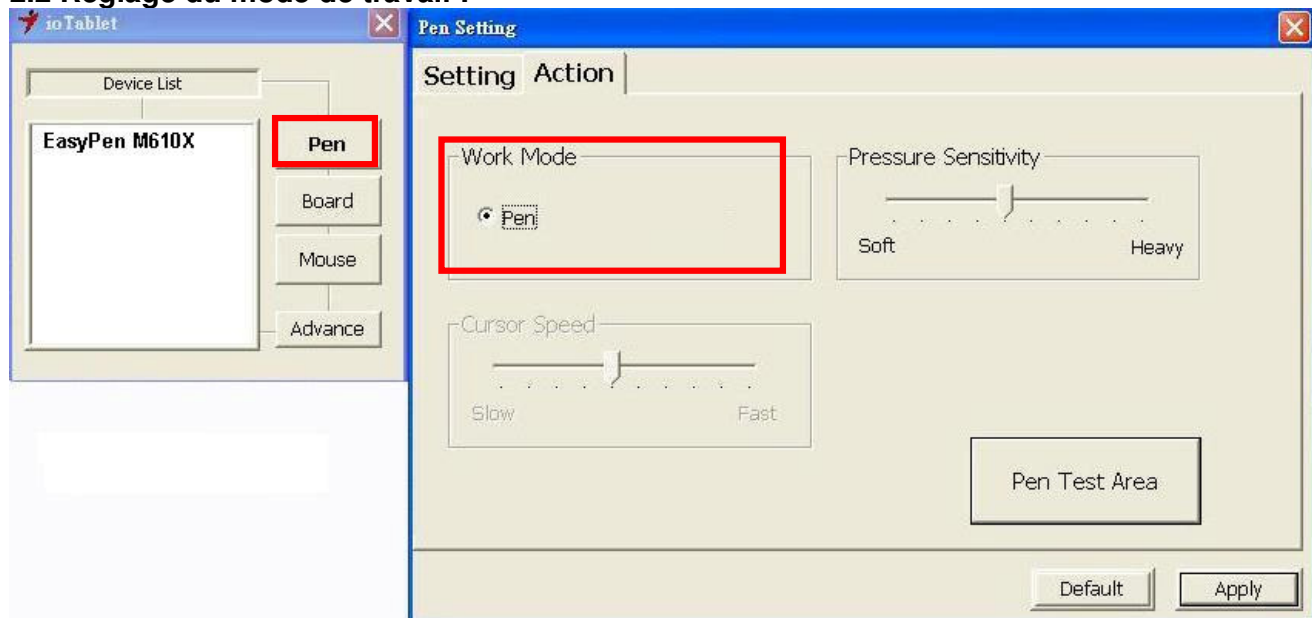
2.2 Réglage du mode de travail :

ioTablet

Device List

EasyPen M610X

Pen

Board

Mouse

Advance

Pen Setting

Setting Action

Work Mode

Pen

Pressure Sensitivity

Soft Heavy

Cursor Speed

Slow Fast

Pen Test Area

Default Apply